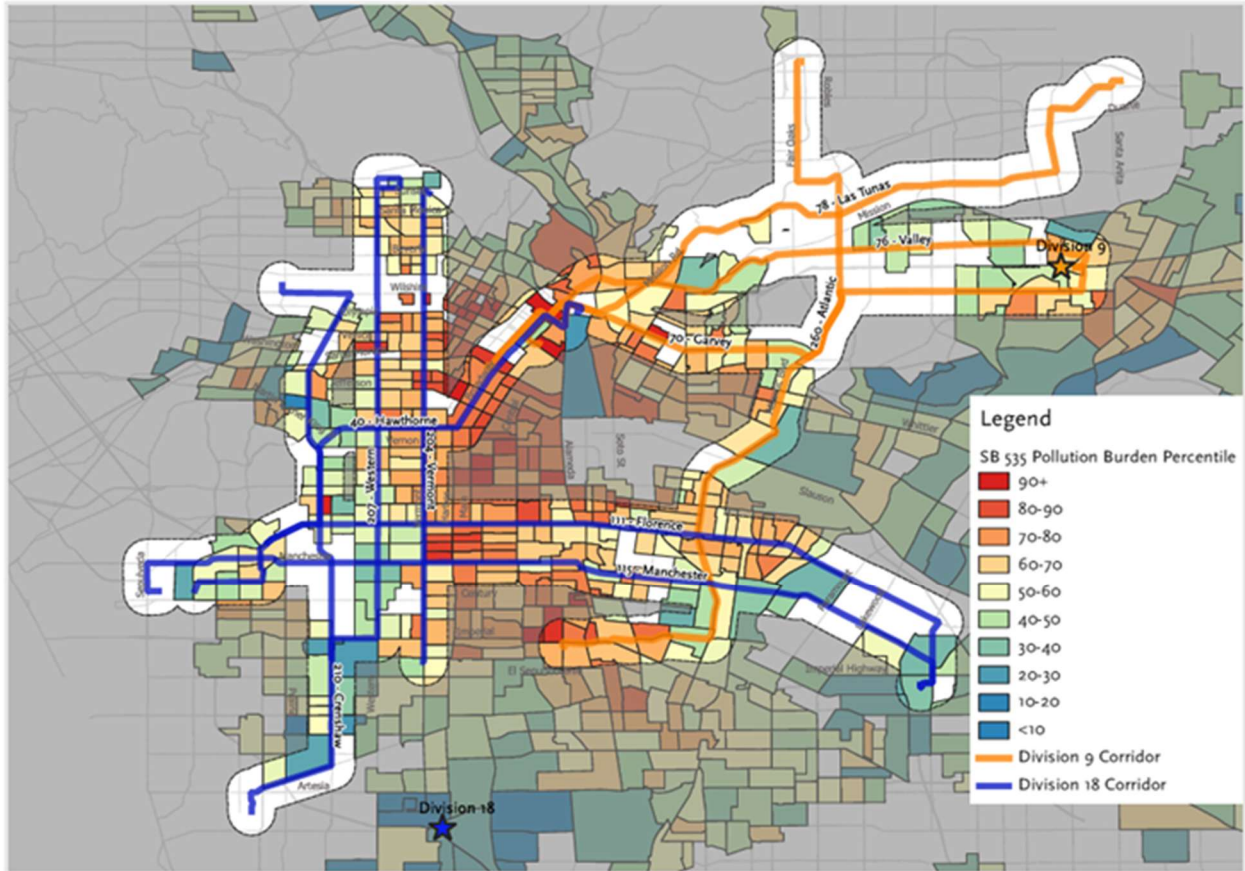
Legend
SB 535 Pollution Burden Percentile
90+
80-90
70-80
60-70
50-60
40-50
30-40
20-30
10-20
<10
Division 9 Corridor
Division 18 Corridor

78 - Las Tunas
Mission
76 - Valley
Division 9
260 - Atlantic
70 - Garvey
Fair Oaks
Rosemead
Santa Anita
Wilshire
40 - Hawthorne
207 - Western
204 - Vermont
Vernon
Alameda
Whittier
Slauson
111 - Florence
115 - Manchester
Century
Imperial
El Segundo
Imperial Highway
210 - Crenshaw
Artesia
Division 18
Sepulveda